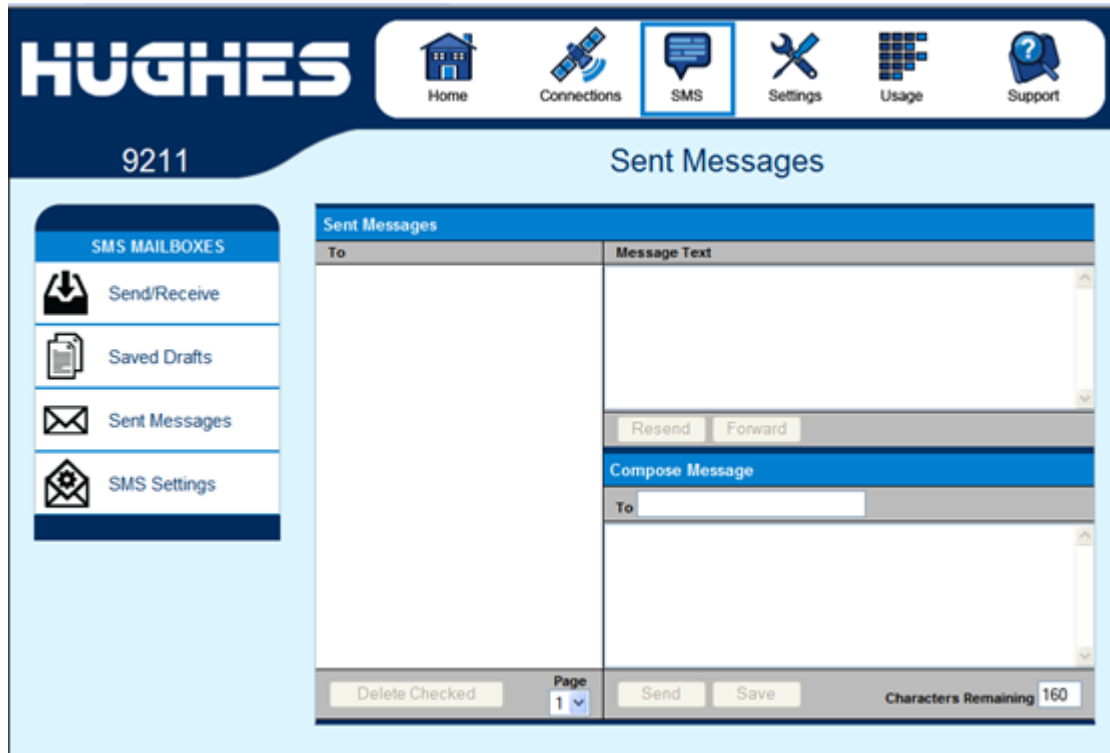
HUGHES

Home Connections SMS Settings Usage Support

9211

Sent Messages

SMS MAILBOXES

Send/Receive

Saved Drafts

Sent Messages

SMS Settings

Sent Messages

To

Message Text

Resend Forward

Compose Message

To

Delete Checked

Page
1

Send Save

Characters Remaining 160